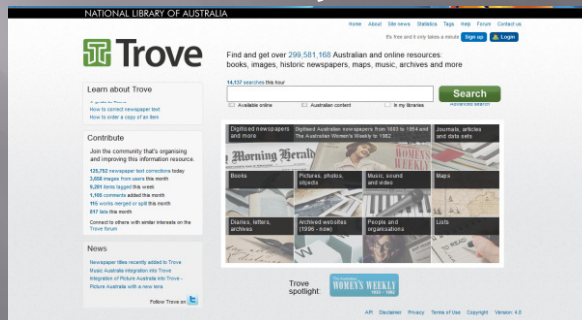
NATIONAL LIBRARY OF AUSTRALIA

Home About Site news Statistics Tags Help Forum Contact us

It's free and it only takes a minute Sign up Login

Trove

Find and get over 299,581,168 Australian and online resources: books, images, historic newspapers, maps, music, archives and more

14,137 searches this hour

Search

Advanced search

Available online Australian content In my libraries

Learn about Trove

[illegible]

How to correct newspaper text

How to order a copy of an item

Contribute

Join the community that's organising and improving this information resource.

125,752 newspaper text corrections today

3,658 images from users this month

6,281 items tagged this week

1,400 comments added this month

115 works merged or split this month

817 lists this month

Connect to others with similar interests on the Trove forum

News

Newspaper titles recently added to Trove

Music Australia integration into Trove

Integration of Picture Australia into Trove - Picture Australia with a new face

Follow Trove on

Digitised newspapers and more

Digitised Australian newspapers from 1803 to 1954 and The Australian Women's Weekly to 1982.

Journals, articles and data sets

Books

Pictures, photos, objects

Music, sound and video

Maps

Diaries, letters, archives

Archived websites (1996 - now)

People and organisations

Lists

Trove spotlight:

WOMEN'S WEEKLY

API Disclaimer Privacy Terms of Use Copyright Version: 4.5